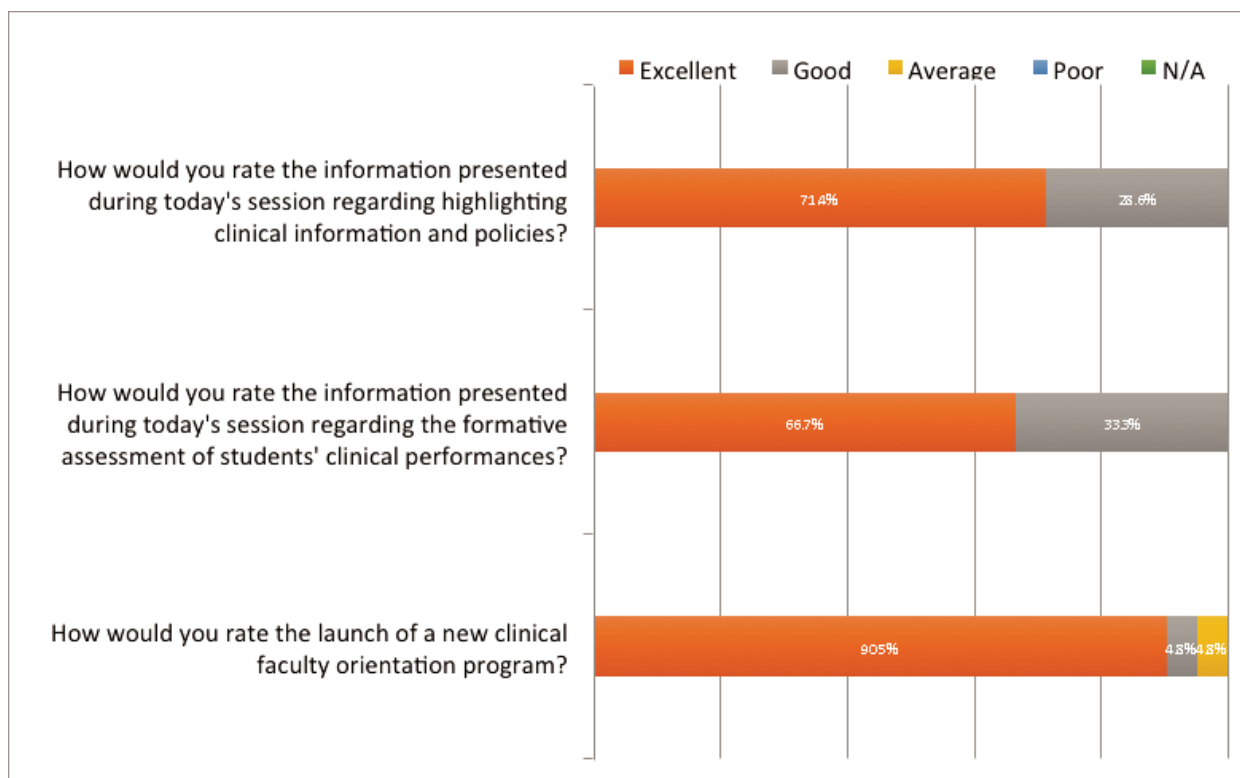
Excellent Good Average Poor N/A

How would you rate the information presented during today's session regarding highlighting clinical information and policies?

71.4%

28.6%

How would you rate the information presented during today's session regarding the formative assessment of students' clinical performances?

66.7%

33.3%

How would you rate the launch of a new clinical faculty orientation program?

90.5%

4.8%

4.8%